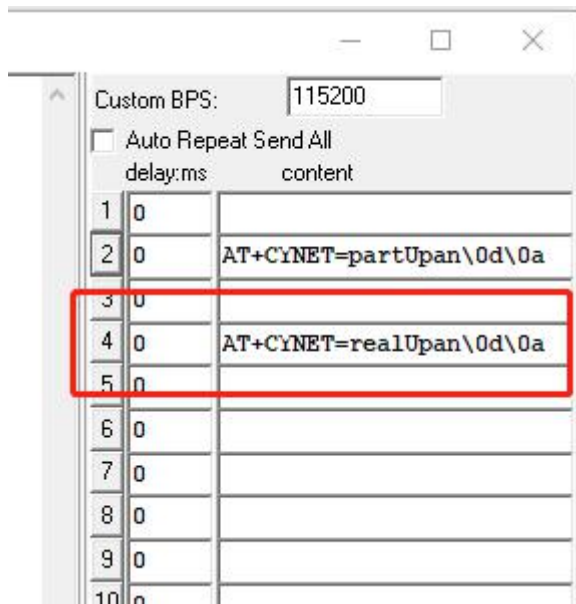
Custom BPS: 115200

Auto Repeat Send All

| delay:ms | | content |
|---|---|---|
| 1 | 0 | |
| 2 | 0 | AT+CYNET=partUpan\0d\0a |
| 3 | 0 | |
| 4 | 0 | AT+CYNET=realUpan\0d\0a |
| 5 | 0 | |
| 6 | 0 | |
| 7 | 0 | |
| 8 | 0 | |
| 9 | 0 | |
| 10 | 0 | |